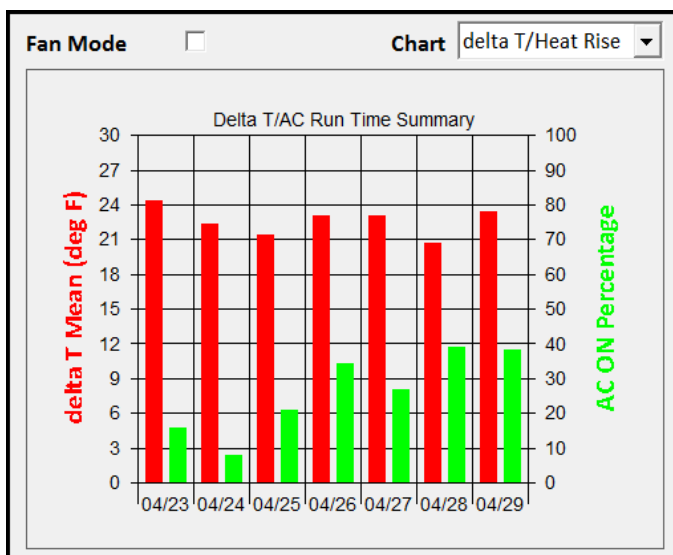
Fan Mode

Chart delta T/Heat Rise

Delta T/AC Run Time Summary

delta T Mean (deg F)

30
27
24
21
18
15
12
9
6
3
0

04/23 04/24 04/25 04/26 04/27 04/28 04/29

100
90
80
70
60
50
40
30
20
10
0

AC ON Percentage